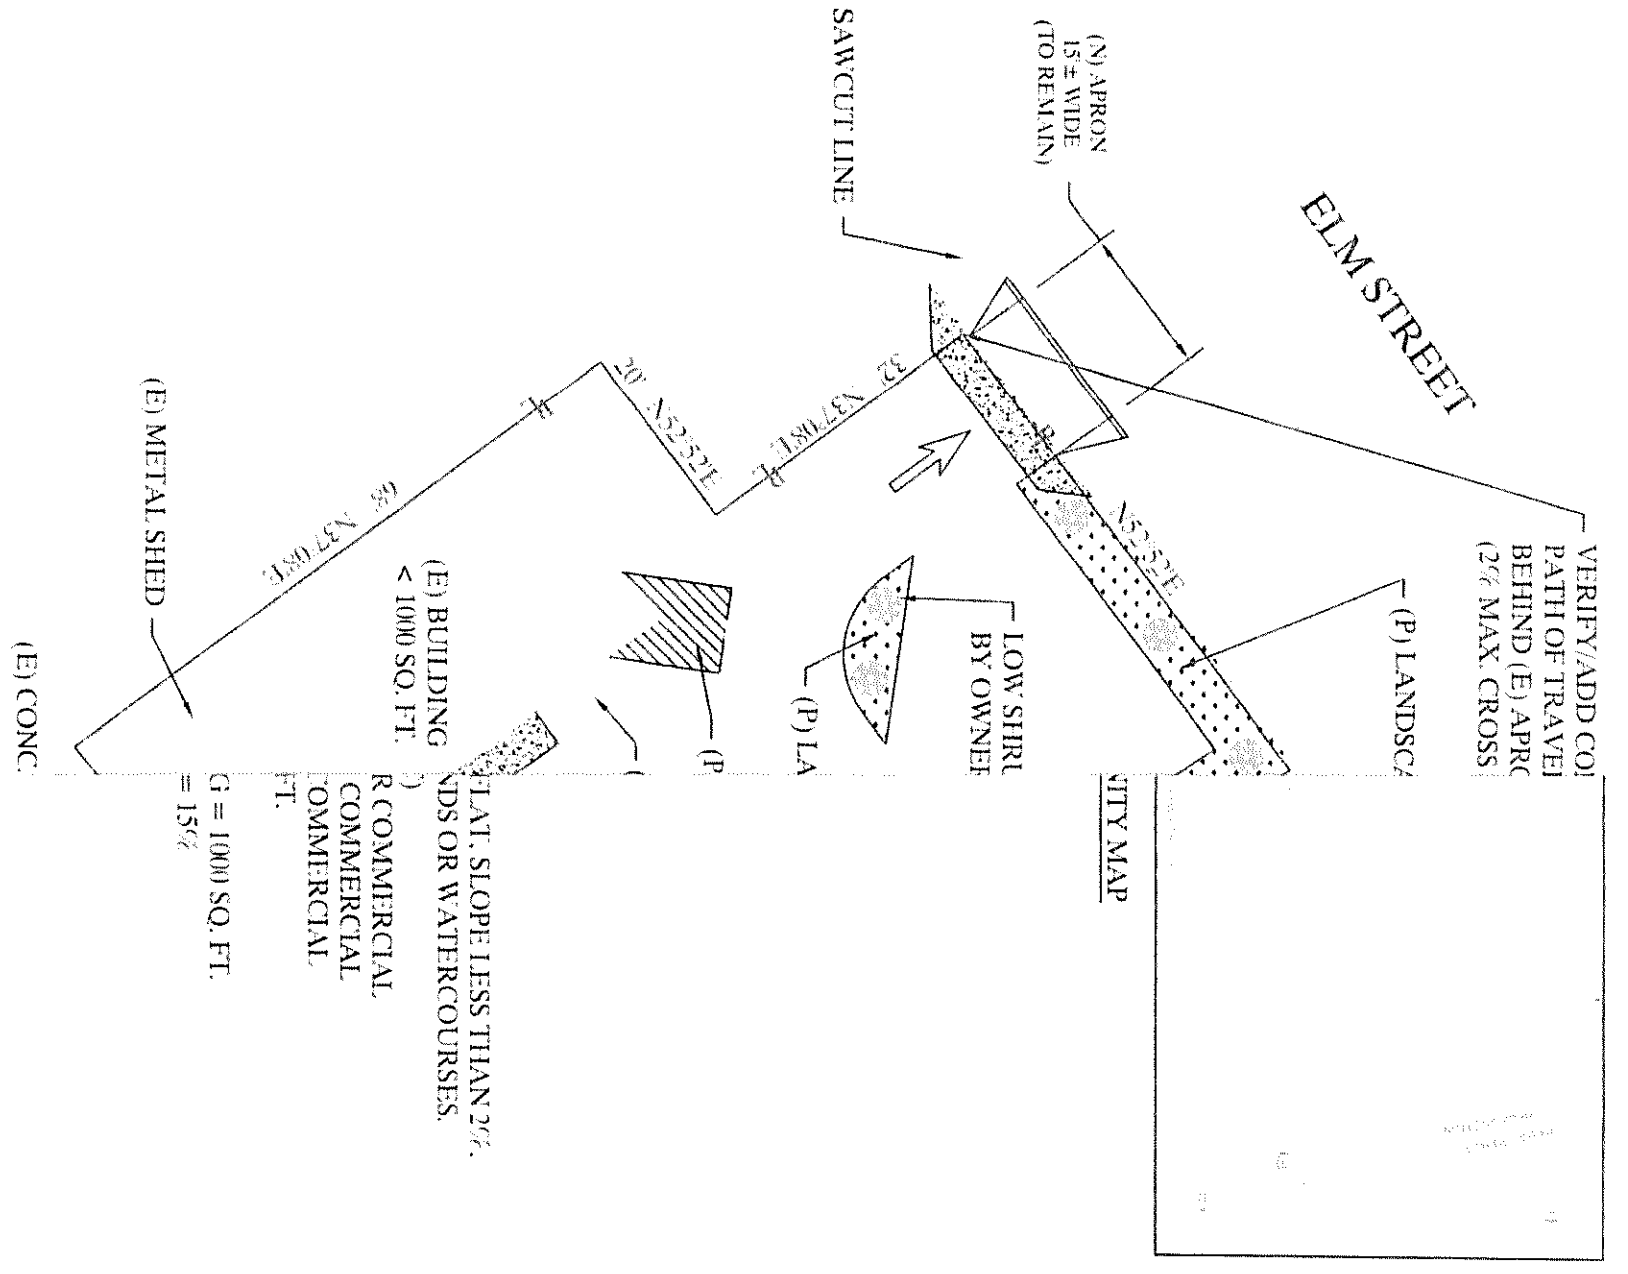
ELM STREET

(N) APRON
15'± WIDE
(TO REMAIN)

SAWCUT LINE

VERIFY/ADD CO
PATH OF TRAVE
BEHIND (E) APRO
(2% MAX. CROSS

(P) LANDSCA

N53°52'E

32' N37°08'E

20' N53°52'E

65' N37°08'E

LOW SHRU
BY OWNE

(P) LA

(P

ITY MAP

(E) METAL SHED

(E) BUILDING
< 1000 SQ. FT.

(E) CONC.

FLAT. SLOPE LESS THAN 2%.
DS OR WATERCOURSES.

)
R COMMERCIAL
COMMERCIAL
OMMERCIAL
FT.

G = 1000 SQ. FT.
= 15%